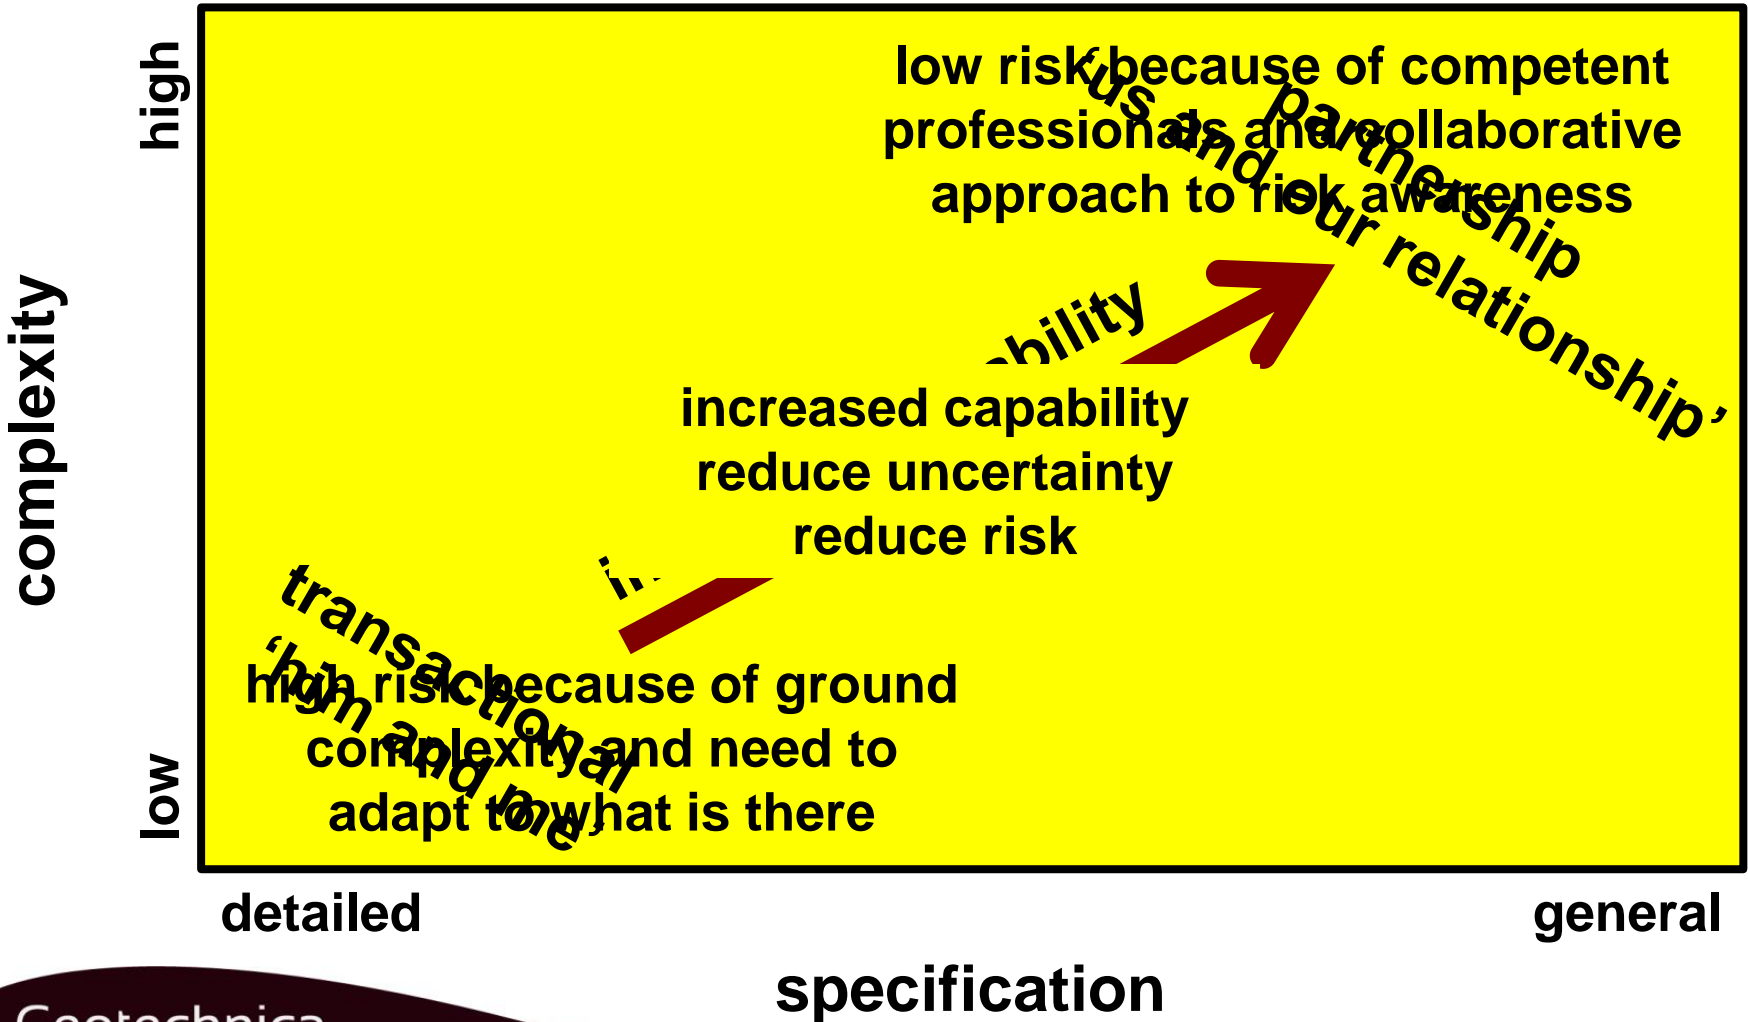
high

complexity

low

low risk because of competent professionals and collaborative approach to risk awareness

partnership

'us and our relationship'

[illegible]bility

increased capability reduce uncertainty reduce risk

transactional

'him and me'

high risk because of ground complexity and need to adapt to what is there

detailed

general

specification

Geotechnica